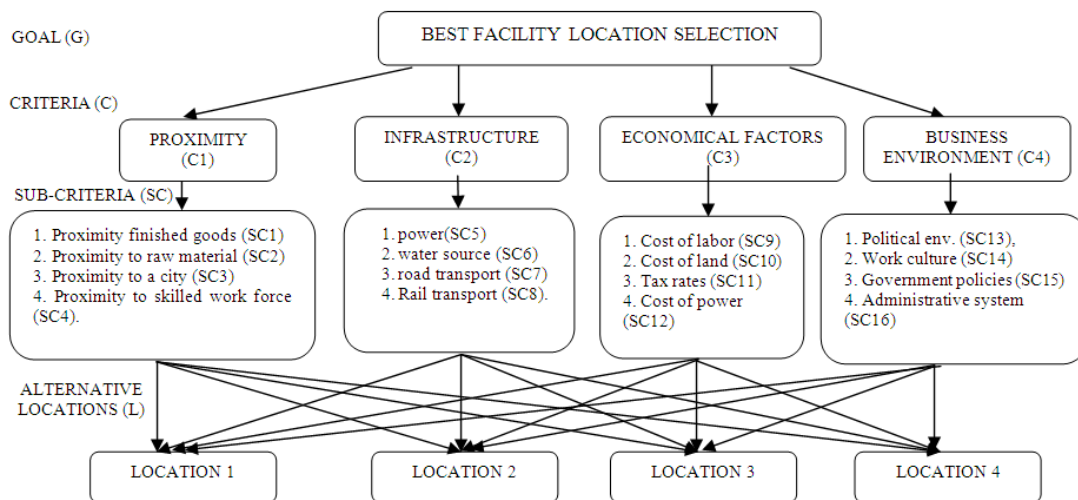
GOAL (G)

BEST FACILITY LOCATION SELECTION

CRITERIA (C)

PROXIMITY (C1)

INFRASTRUCTURE (C2)

ECONOMICAL FACTORS (C3)

BUSINESS ENVIRONMENT (C4)

SUB-CRITERIA (SC)

1. Proximity finished goods (SC1)
2. Proximity to raw material (SC2)
3. Proximity to a city (SC3)
4. Proximity to skilled work force (SC4).

1. power(SC5)
2. water source (SC6)
3. road transport (SC7)
4. Rail transport (SC8).

1. Cost of labor (SC9)
2. Cost of land (SC10)
3. Tax rates (SC11)
4. Cost of power (SC12)

1. Political env. (SC13),
2. Work culture (SC14)
3. Government policies (SC15)
4. Administrative system (SC16)

ALTERNATIVE LOCATIONS (L)

LOCATION 1

LOCATION 2

LOCATION 3

LOCATION 4